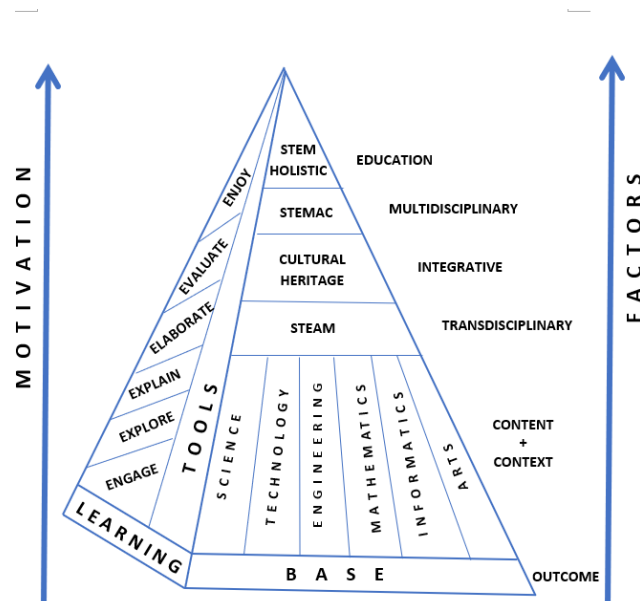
MOTIVATION

ENJOY
EVALUATE
ELABORATE
EXPLAIN
EXPLORE
ENGAGE
LEARNING
TOOLS

STEM HOLISTIC
STEMAC
CULTURAL HERITAGE
STEAM
SCIENCE
TECHNOLOGY
ENGINEERING
MATHEMATICS
INFORMATICS
ARTS
BASE

EDUCATION
MULTIDISCIPLINARY
INTEGRATIVE
TRANSDISCIPLINARY
CONTENT + CONTEXT
OUTCOME

FACTORS